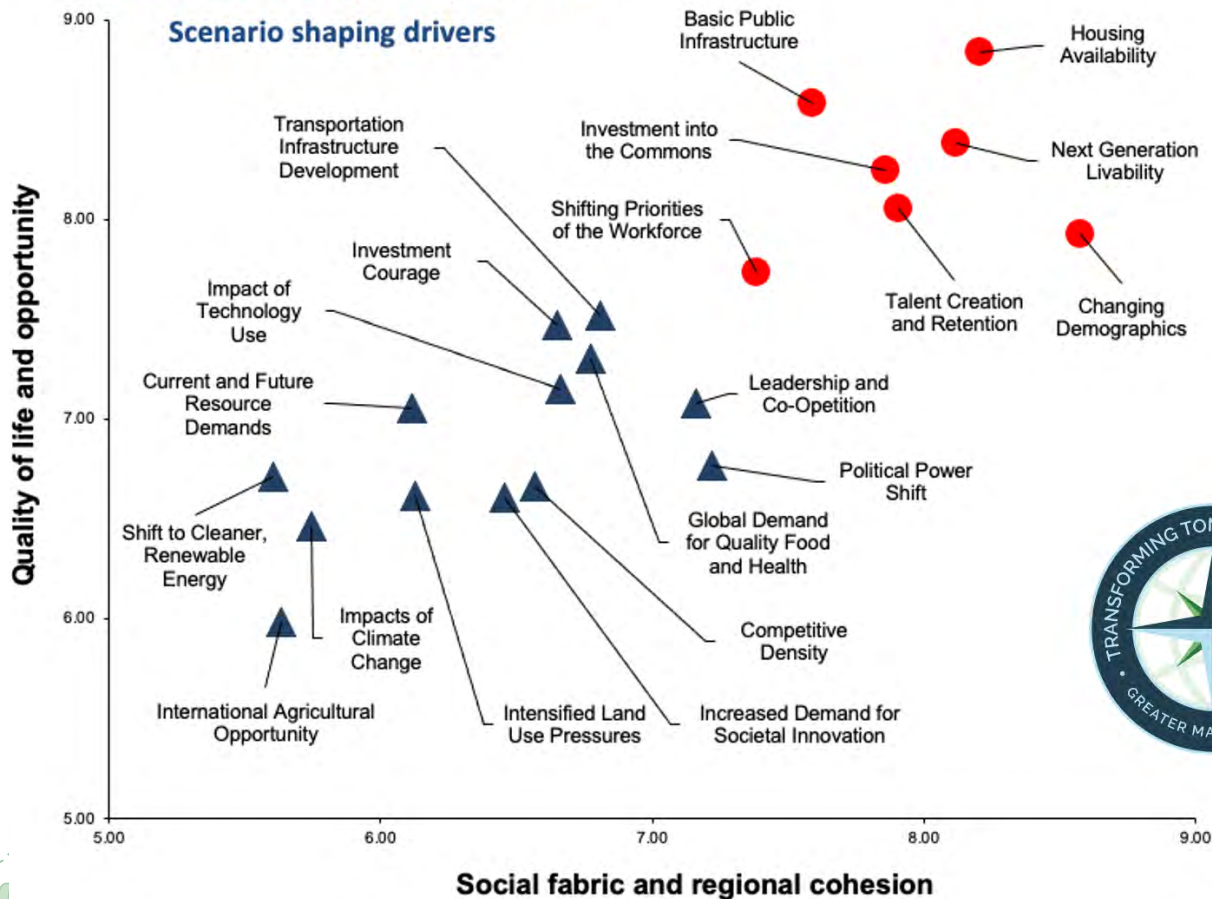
Scenario shaping drivers

9.00
8.00
7.00
6.00
5.00

Quality of life and opportunity

Basic Public Infrastructure

Housing Availability

Investment into the Commons

Next Generation Livability

Transportation Infrastructure Development

Shifting Priorities of the Workforce

Talent Creation and Retention

Changing Demographics

Investment Courage

Impact of Technology Use

Current and Future Resource Demands

Leadership and Co-Opetition

Political Power Shift

Shift to Cleaner, Renewable Energy

Global Demand for Quality Food and Health

Impacts of Climate Change

Competitive Density

International Agricultural Opportunity

Intensified Land Use Pressures

Increased Demand for Societal Innovation

5.00
6.00
7.00
8.00
9.00

Social fabric and regional cohesion

TRANSFORMING TO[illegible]
GREATER MA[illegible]